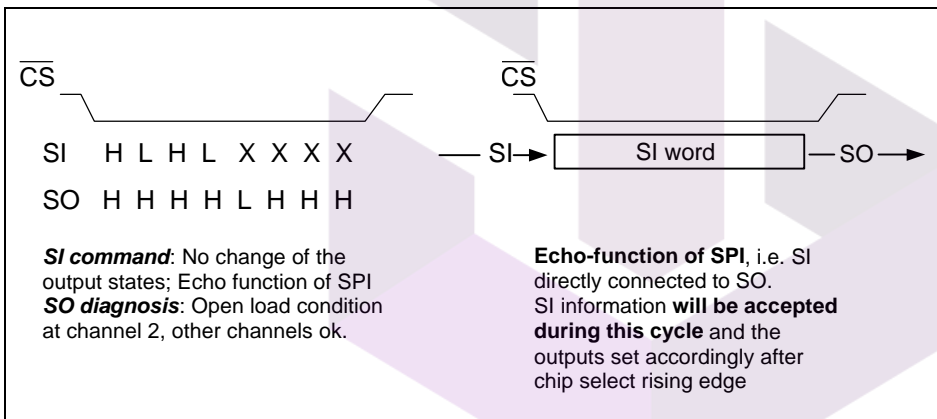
$\overline{CS}$

SI H L H L X X X X

SO H H H H L H H H

***SI command***: No change of the output states; Echo function of SPI
***SO diagnosis***: Open load condition at channel 2, other channels ok.

$\overline{CS}$

SI SI word SO

**Echo-function of SPI**, i.e. SI directly connected to SO.
SI information **will be accepted during this cycle** and the outputs set accordingly after chip select rising edge